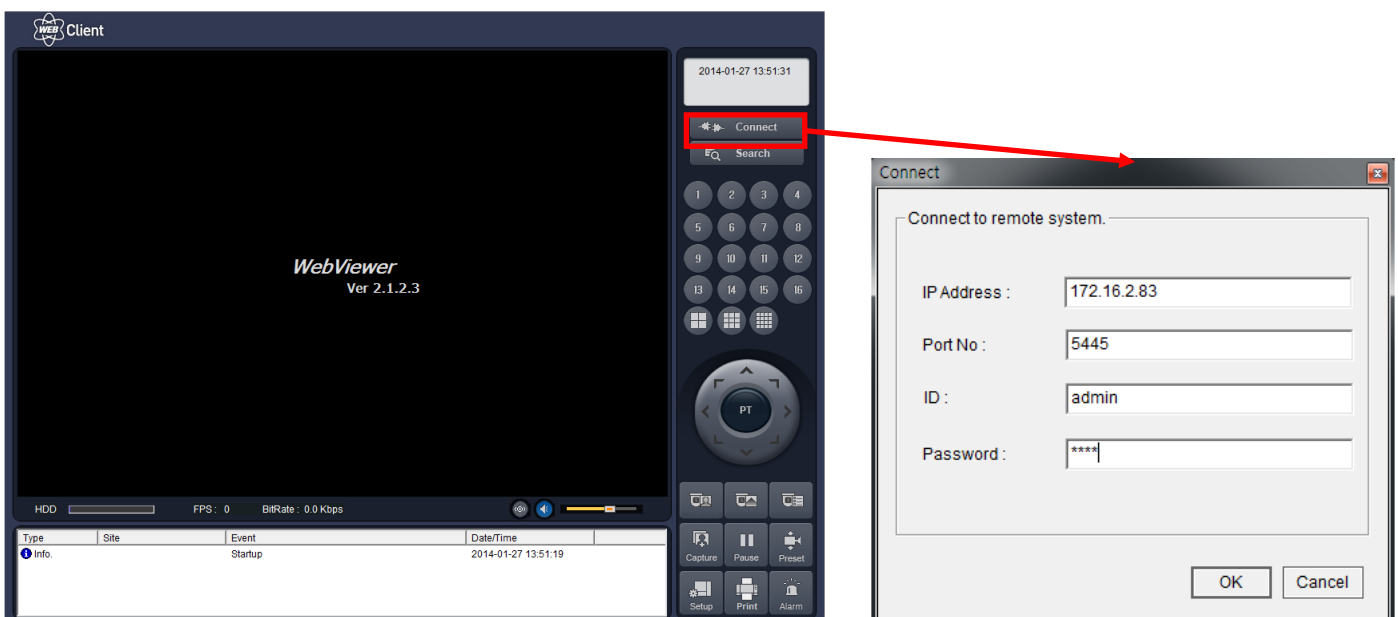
WEB Client

2014-01-27 13:51:31

Connect

Search

1 2 3 4
5 6 7 8
9 10 11 12
13 14 15 16

PT

WebViewer
Ver 2.1.2.3

HDD FPS : 0 BitRate : 0.0 Kbps

| Type | Site | Event | Date/Time |
|---|---|---|---|
| Info. | | Startup | 2014-01-27 13:51:19 |

Capture Pause Preset
Setup Print Alarm

Connect

Connect to remote system.

IP Address : 172.16.2.83

Port No : 5445

ID : admin

Password : ****

OK Cancel